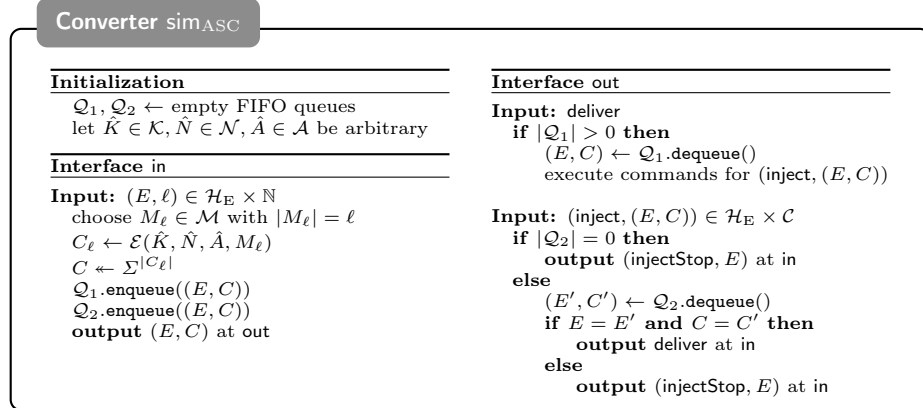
Converter $\mathsf{sim}_{\mathrm{ASC}}$

**Initialization**

$\mathcal{Q}_1, \mathcal{Q}_2 \leftarrow$ empty FIFO queues
let $\hat{K} \in \mathcal{K}, \hat{N} \in \mathcal{N}, \hat{A} \in \mathcal{A}$ be arbitrary

**Interface** in

**Input:** $(E, \ell) \in \mathcal{H}_{\mathrm{E}} \times \mathbb{N}$
choose $M_\ell \in \mathcal{M}$ with $|M_\ell| = \ell$
$C_\ell \leftarrow \mathcal{E}(\hat{K}, \hat{N}, \hat{A}, M_\ell)$
$C \twoheadleftarrow \Sigma^{|C_\ell|}$
$\mathcal{Q}_1$.enqueue($(E, C)$)
$\mathcal{Q}_2$.enqueue($(E, C)$)
**output** $(E, C)$ at out

**Interface** out

**Input:** deliver
**if** $|\mathcal{Q}_1| > 0$ **then**
$(E, C) \leftarrow \mathcal{Q}_1$.dequeue()
execute commands for (inject, $(E, C)$)

**Input:** (inject, $(E, C)$) $\in \mathcal{H}_{\mathrm{E}} \times \mathcal{C}$
**if** $|\mathcal{Q}_2| = 0$ **then**
**output** (injectStop, $E$) at in
**else**
$(E', C') \leftarrow \mathcal{Q}_2$.dequeue()
**if** $E = E'$ **and** $C = C'$ **then**
**output** deliver at in
**else**
**output** (injectStop, $E$) at in